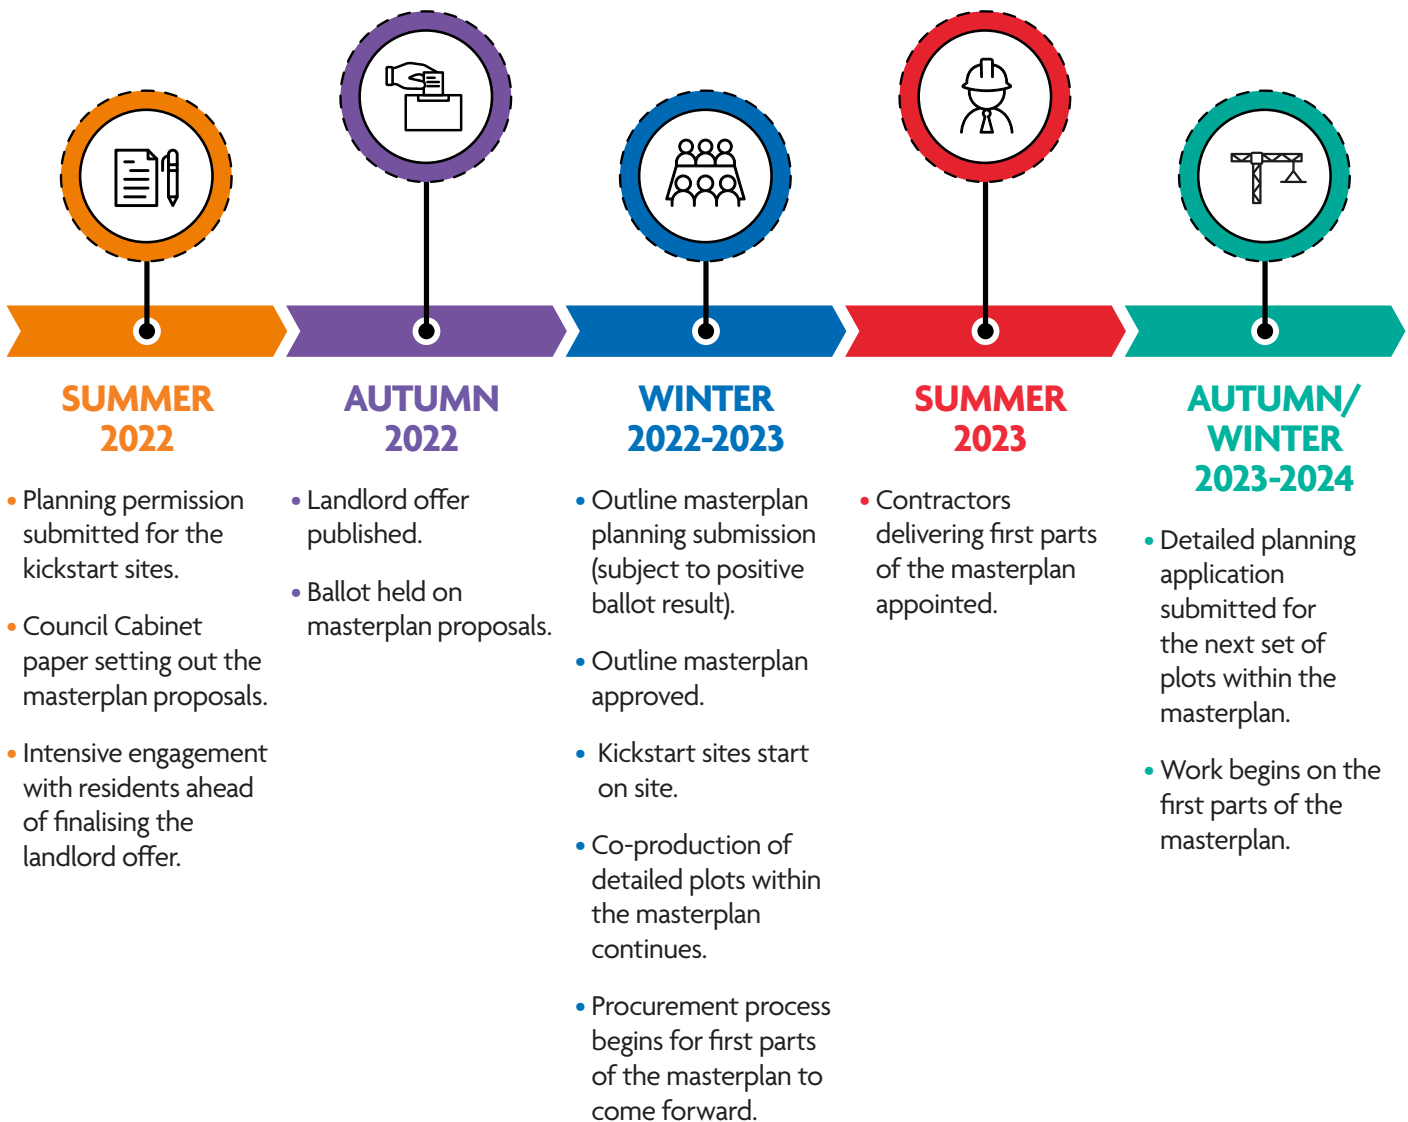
SUMMER 2022

• Planning permission submitted for the kickstart sites.

• Council Cabinet paper setting out the masterplan proposals.

• Intensive engagement with residents ahead of finalising the landlord offer.

AUTUMN 2022

• Landlord offer published.

• Ballot held on masterplan proposals.

WINTER 2022-2023

• Outline masterplan planning submission (subject to positive ballot result).

• Outline masterplan approved.

• Kickstart sites start on site.

• Co-production of detailed plots within the masterplan continues.

• Procurement process begins for first parts of the masterplan to come forward.

SUMMER 2023

• Contractors delivering first parts of the masterplan appointed.

AUTUMN/ WINTER 2023-2024

• Detailed planning application submitted for the next set of plots within the masterplan.

• Work begins on the first parts of the masterplan.